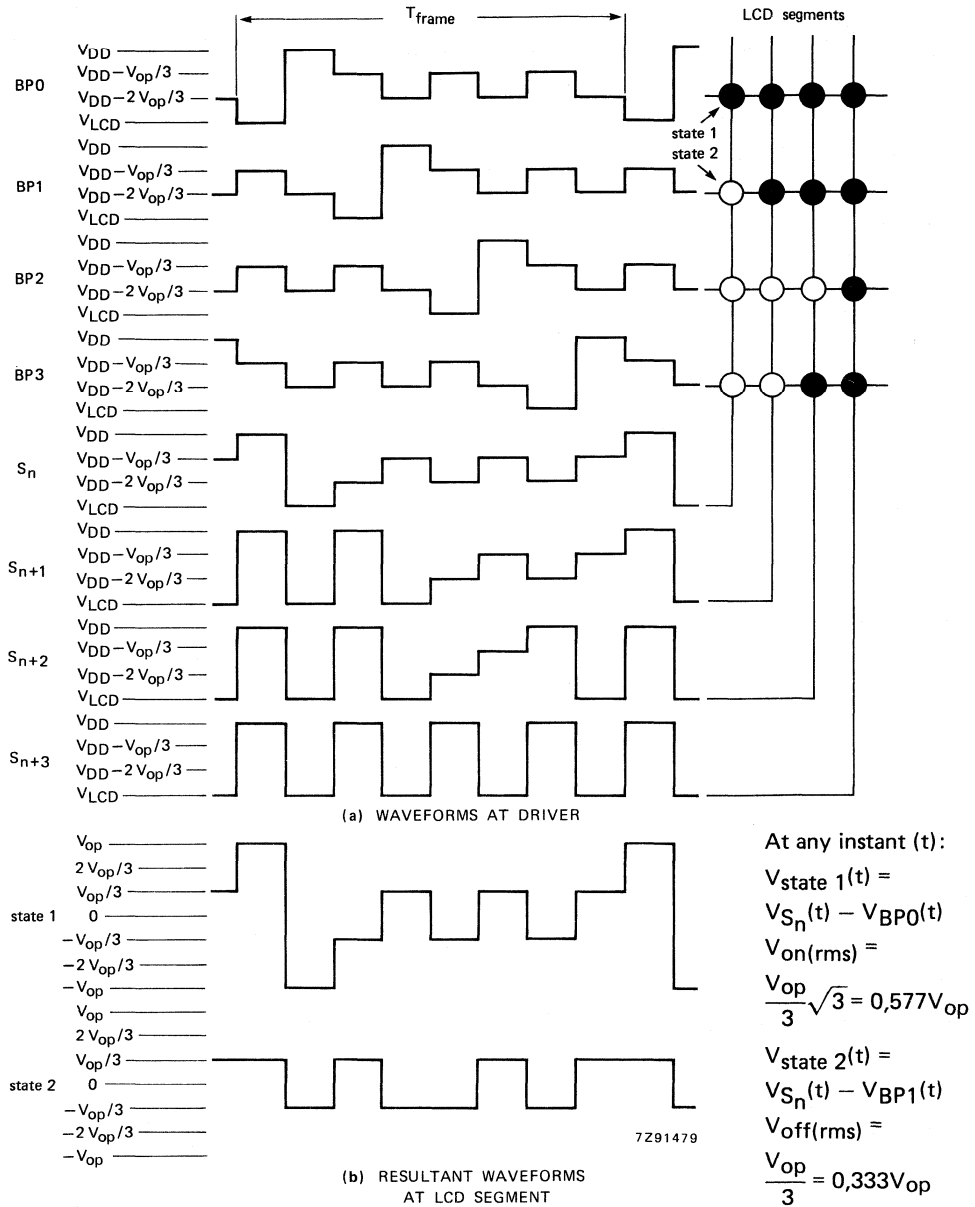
$T_{frame}$

LCD segments

BP0
$V_{DD}$
$V_{DD}-V_{op}/3$
$V_{DD}-2\,V_{op}/3$
$V_{LCD}$

state 1
state 2

BP1
$V_{DD}$
$V_{DD}-V_{op}/3$
$V_{DD}-2\,V_{op}/3$
$V_{LCD}$

BP2
$V_{DD}$
$V_{DD}-V_{op}/3$
$V_{DD}-2\,V_{op}/3$
$V_{LCD}$

BP3
$V_{DD}$
$V_{DD}-V_{op}/3$
$V_{DD}-2\,V_{op}/3$
$V_{LCD}$

$S_n$
$V_{DD}$
$V_{DD}-V_{op}/3$
$V_{DD}-2\,V_{op}/3$
$V_{LCD}$

$S_{n+1}$
$V_{DD}$
$V_{DD}-V_{op}/3$
$V_{DD}-2\,V_{op}/3$
$V_{LCD}$

$S_{n+2}$
$V_{DD}$
$V_{DD}-V_{op}/3$
$V_{DD}-2\,V_{op}/3$
$V_{LCD}$

$S_{n+3}$
$V_{DD}$
$V_{DD}-V_{op}/3$
$V_{DD}-2\,V_{op}/3$
$V_{LCD}$

(a) WAVEFORMS AT DRIVER

state 1
$V_{op}$
$2\,V_{op}/3$
$V_{op}/3$
0
$-V_{op}/3$
$-2\,V_{op}/3$
$-V_{op}$

state 2
$V_{op}$
$2\,V_{op}/3$
$V_{op}/3$
0
$-V_{op}/3$
$-2\,V_{op}/3$
$-V_{op}$

7Z91479

(b) RESULTANT WAVEFORMS AT LCD SEGMENT

At any instant (t):
$V_{state\ 1}(t) = V_{S_n}(t) - V_{BP0}(t)$
$V_{on(rms)} = \frac{V_{op}}{3}\sqrt{3} = 0{,}577V_{op}$
$V_{state\ 2}(t) = V_{S_n}(t) - V_{BP1}(t)$
$V_{off(rms)} = \frac{V_{op}}{3} = 0{,}333V_{op}$